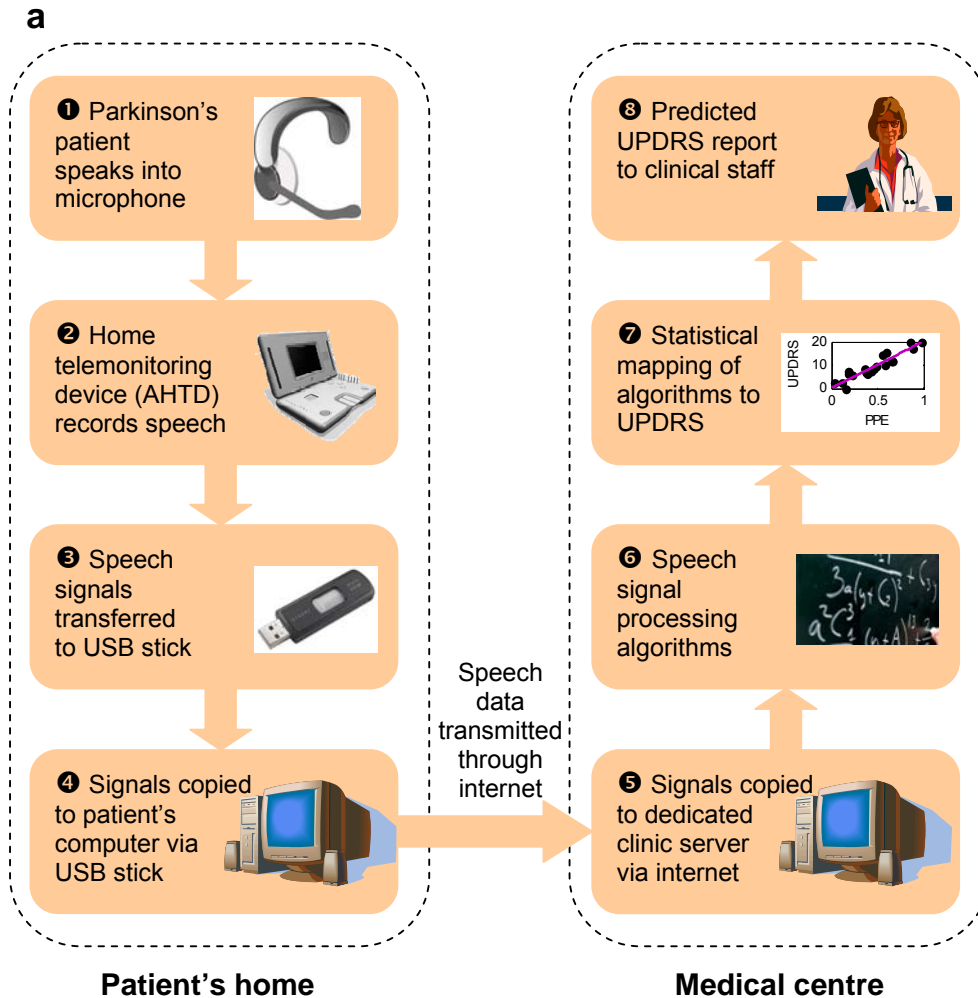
a

❶ Parkinson's patient speaks into microphone

❷ Home telemonitoring device (AHTD) records speech

❸ Speech signals transferred to USB stick

❹ Signals copied to patient's computer via USB stick

Speech data transmitted through internet

❽ Predicted UPDRS report to clinical staff

❼ Statistical mapping of algorithms to UPDRS

20
10
0
UPDRS
0 0.5 1
PPE

❻ Speech signal processing algorithms

❺ Signals copied to dedicated clinic server via internet

Patient's home

Medical centre